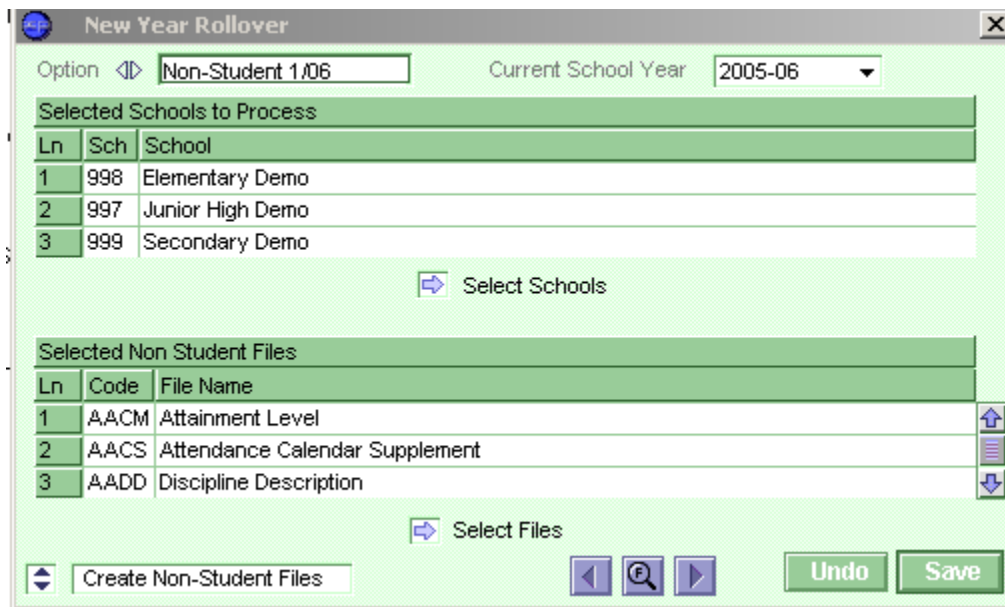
New Year Rollover

Option Non-Student 1/06 Current School Year 2005-06

Selected Schools to Process

| Ln | Sch | School |
|---|---|---|
| 1 | 998 | Elementary Demo |
| 2 | 997 | Junior High Demo |
| 3 | 999 | Secondary Demo |

Select Schools

Selected Non Student Files

| Ln | Code | File Name |
|---|---|---|
| 1 | AACM | Attainment Level |
| 2 | AACS | Attendance Calendar Supplement |
| 3 | AADD | Discipline Description |

Select Files

Create Non-Student Files

Undo Save